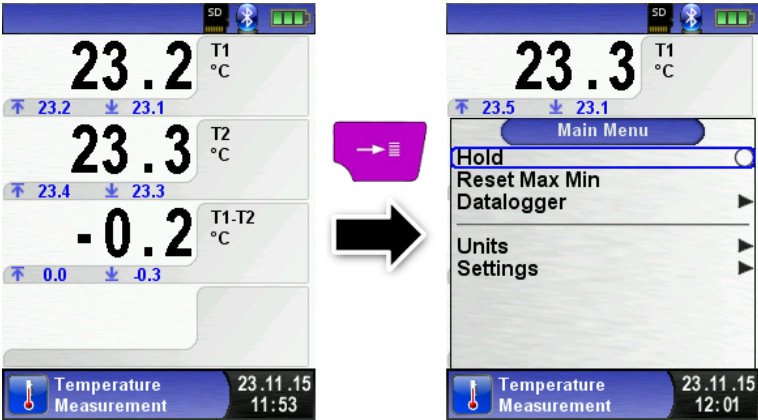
SD

23.2 T1 °C
23.2 23.1

23.3 T2 °C
23.4 23.3

-0.2 T1-T2 °C
0.0 -0.3

Temperature Measurement
23.11.15
11:53

SD

23.3 T1 °C
23.5 23.1

Main Menu
Hold
Reset Max Min
Datalogger
Units
Settings

Temperature Measurement
23.11.15
12:01